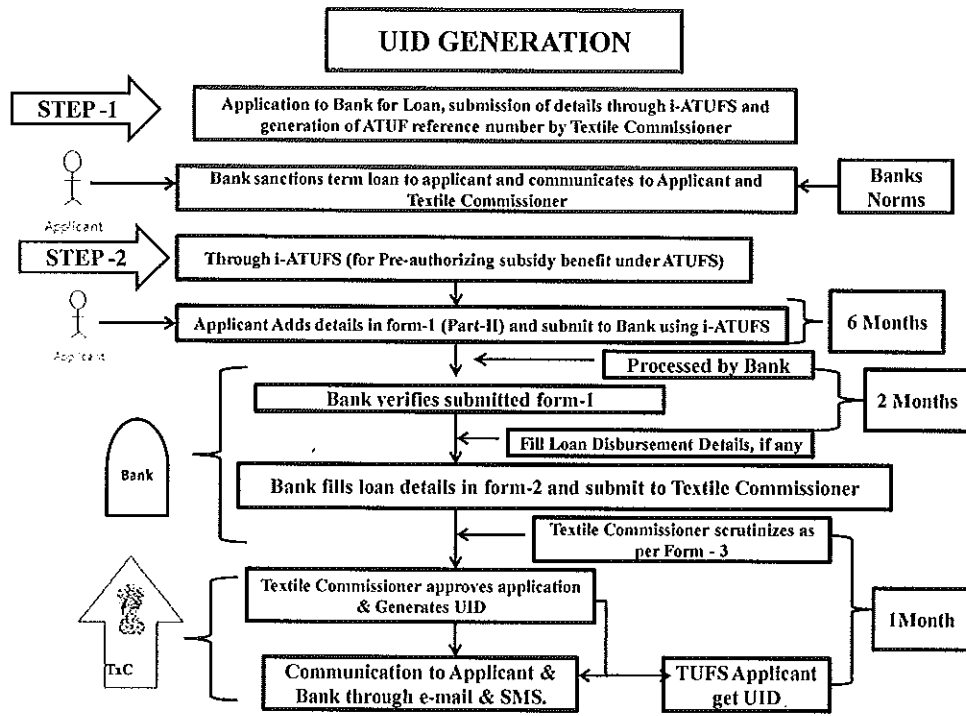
UID GENERATION

STEP -1

Application to Bank for Loan, submission of details through i-ATUFS and generation of ATUF reference number by Textile Commissioner

Applicant

Bank sanctions term loan to applicant and communicates to Applicant and Textile Commissioner

Banks Norms

STEP -2

Through i-ATUFS (for Pre-authorizing subsidy benefit under ATUFS)

Applicant

Applicant Adds details in form-1 (Part-II) and submit to Bank using i-ATUFS

6 Months

Processed by Bank

Bank verifies submitted form-1

2 Months

Fill Loan Disbursement Details, if any

Bank

Bank fills loan details in form-2 and submit to Textile Commissioner

Textile Commissioner scrutinizes as per Form - 3

Textile Commissioner approves application & Generates UID

1Month

TxC

Communication to Applicant & Bank through e-mail & SMS.

TUFS Applicant get UID